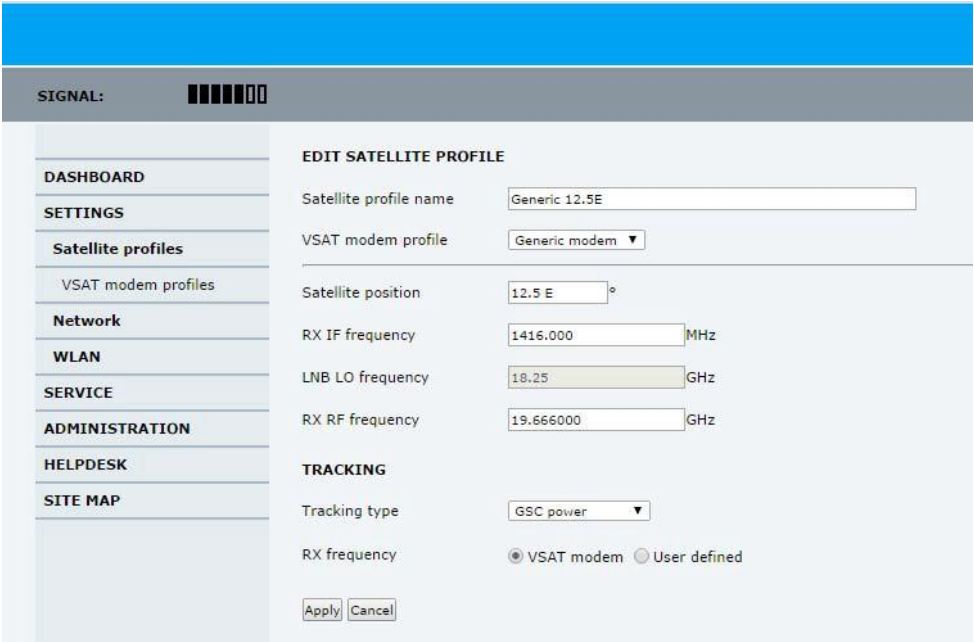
SIGNAL:

DASHBOARD
SETTINGS
Satellite profiles
VSAT modem profiles
Network
WLAN
SERVICE
ADMINISTRATION
HELPDESK
SITE MAP

EDIT SATELLITE PROFILE

Satellite profile name Generic 12.5E

VSAT modem profile Generic modem ▼

Satellite position 12.5 E °

RX IF frequency 1416.000 MHz

LNB LO frequency 18.25 GHz

RX RF frequency 19.666000 GHz

TRACKING

Tracking type GSC power ▼

RX frequency VSAT modem User defined

Apply Cancel